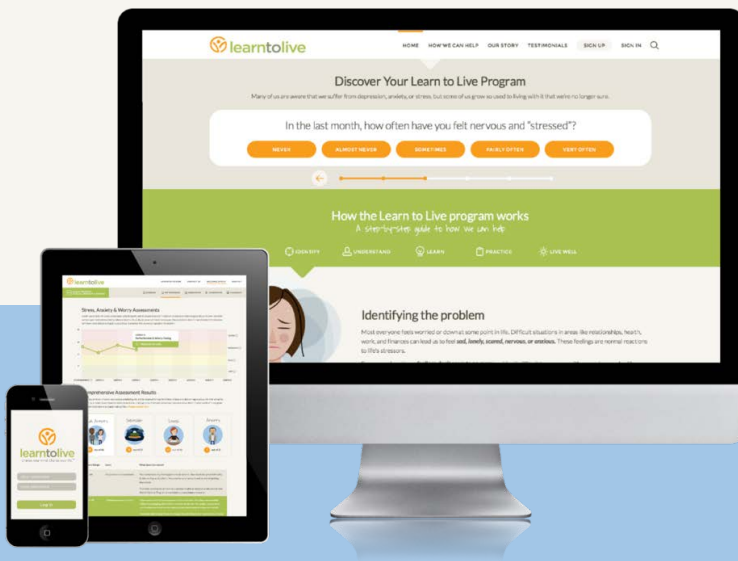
learntolive

HOME HOW WE CAN HELP OUR STORY TESTIMONIALS SIGN UP SIGN IN

Discover Your Learn to Live Program

Many of us are aware that we suffer from depression, anxiety, or stress, but some of us grow so used to living with it that we're no longer sure.

In the last month, how often have you felt nervous and "stressed"?

NEVER ALMOST NEVER SOMETIMES FAIRLY OFTEN VERY OFTEN

How the Learn to Live program works

A step-by-step guide to how we can help

IDENTIFY UNDERSTAND LEARN PRACTICE LIVE WELL

Identifying the problem

Most everyone feels worried or down at some point in life. Difficult situations in areas like relationships, health, work, and finances can lead us to feel sad, lonely, scared, nervous, or anxious. These feelings are normal reactions to life's stressors.

learntolive

Stress, Anxiety & Worry Assessments

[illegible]

Comprehensive Assessment Results

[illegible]

learntolive

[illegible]

Log In